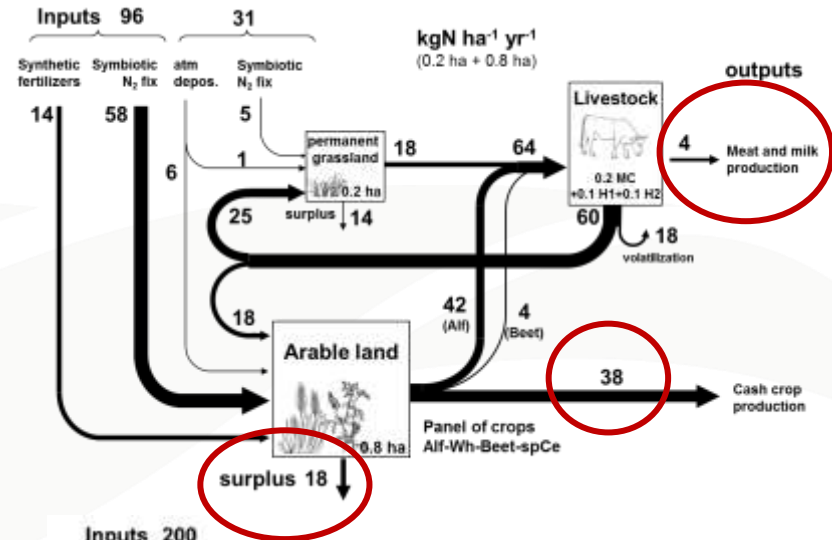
Inputs 96

31

Synthetic fertilizers

Symbiotic $N_2$ fix

atm depos.

Symbiotic $N_2$ fix

kgN ha$^{-1}$ yr$^{-1}$
(0.2 ha + 0.8 ha)

outputs

14

58

5

Livestock

6

1

permanent grassland

18

64

4

Meat and milk production

0.2 ha

0.2 MC +0.1 H1+0.1 H2

25

surplus 14

60

18

volatilization

42 (Alf)

4 (Beet)

18

Arable land

38

Cash crop production

Panel of crops Alf-Wh-Beet-spCe

0.8 ha

surplus 18

Inputs 200